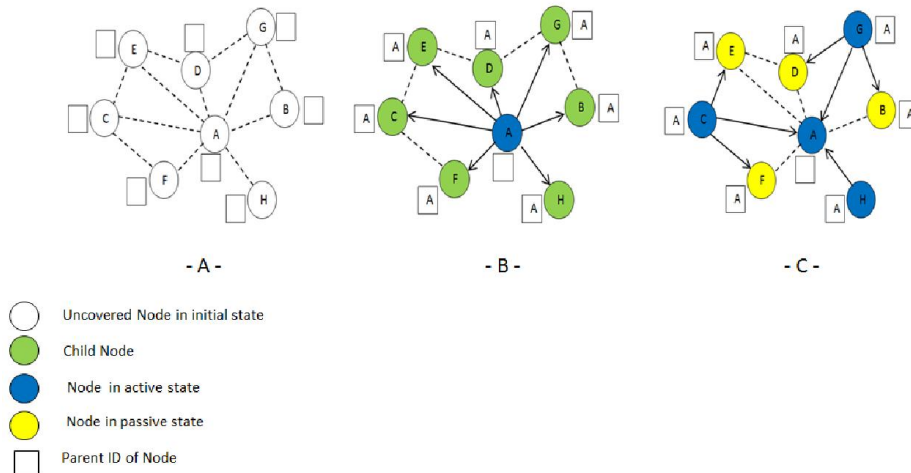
E G D C B A F H

A E A G A D A B A C A A F A H

A E A G A D A B A C A A F A H

- A -

- B -

- C -

Uncovered Node in initial state

Child Node

Node in active state

Node in passive state

Parent ID of Node